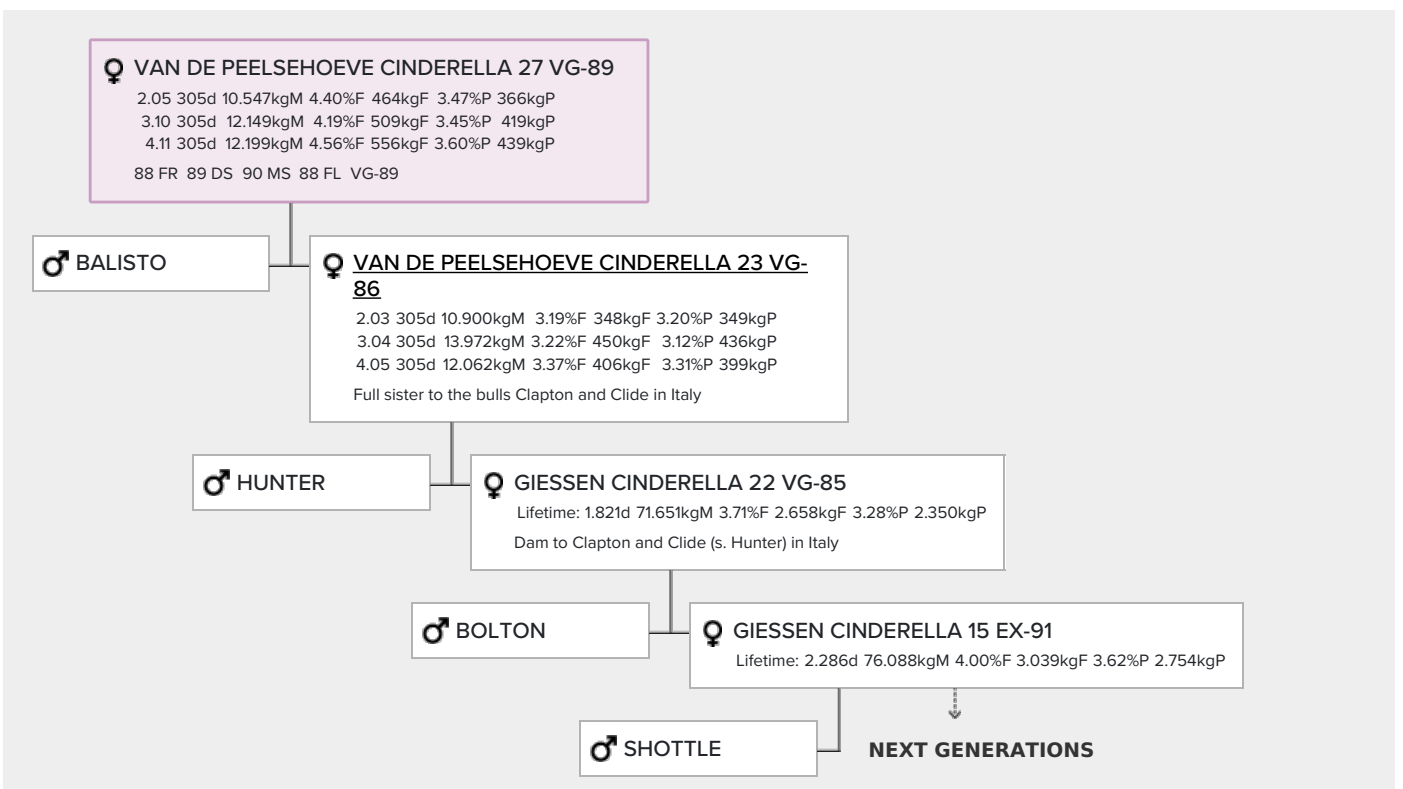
♀ VAN DE PEELSEHOEVE CINDERELLA 27 VG-89
2.05 305d 10.547kgM 4.40%F 464kgF 3.47%P 366kgP
3.10 305d 12.149kgM 4.19%F 509kgF 3.45%P 419kgP
4.11 305d 12.199kgM 4.56%F 556kgF 3.60%P 439kgP
88 FR 89 DS 90 MS 88 FL VG-89

♂ BALISTO

♀ VAN DE PEELSEHOEVE CINDERELLA 23 VG-86
2.03 305d 10.900kgM 3.19%F 348kgF 3.20%P 349kgP
3.04 305d 13.972kgM 3.22%F 450kgF 3.12%P 436kgP
4.05 305d 12.062kgM 3.37%F 406kgF 3.31%P 399kgP
Full sister to the bulls Clapton and Clide in Italy

♂ HUNTER

♀ GIESSEN CINDERELLA 22 VG-85
Lifetime: 1.821d 71.651kgM 3.71%F 2.658kgF 3.28%P 2.350kgP
Dam to Clapton and Clide (s. Hunter) in Italy

♂ BOLTON

♀ GIESSEN CINDERELLA 15 EX-91
Lifetime: 2.286d 76.088kgM 4.00%F 3.039kgF 3.62%P 2.754kgP

♂ SHOTTLE

NEXT GENERATIONS